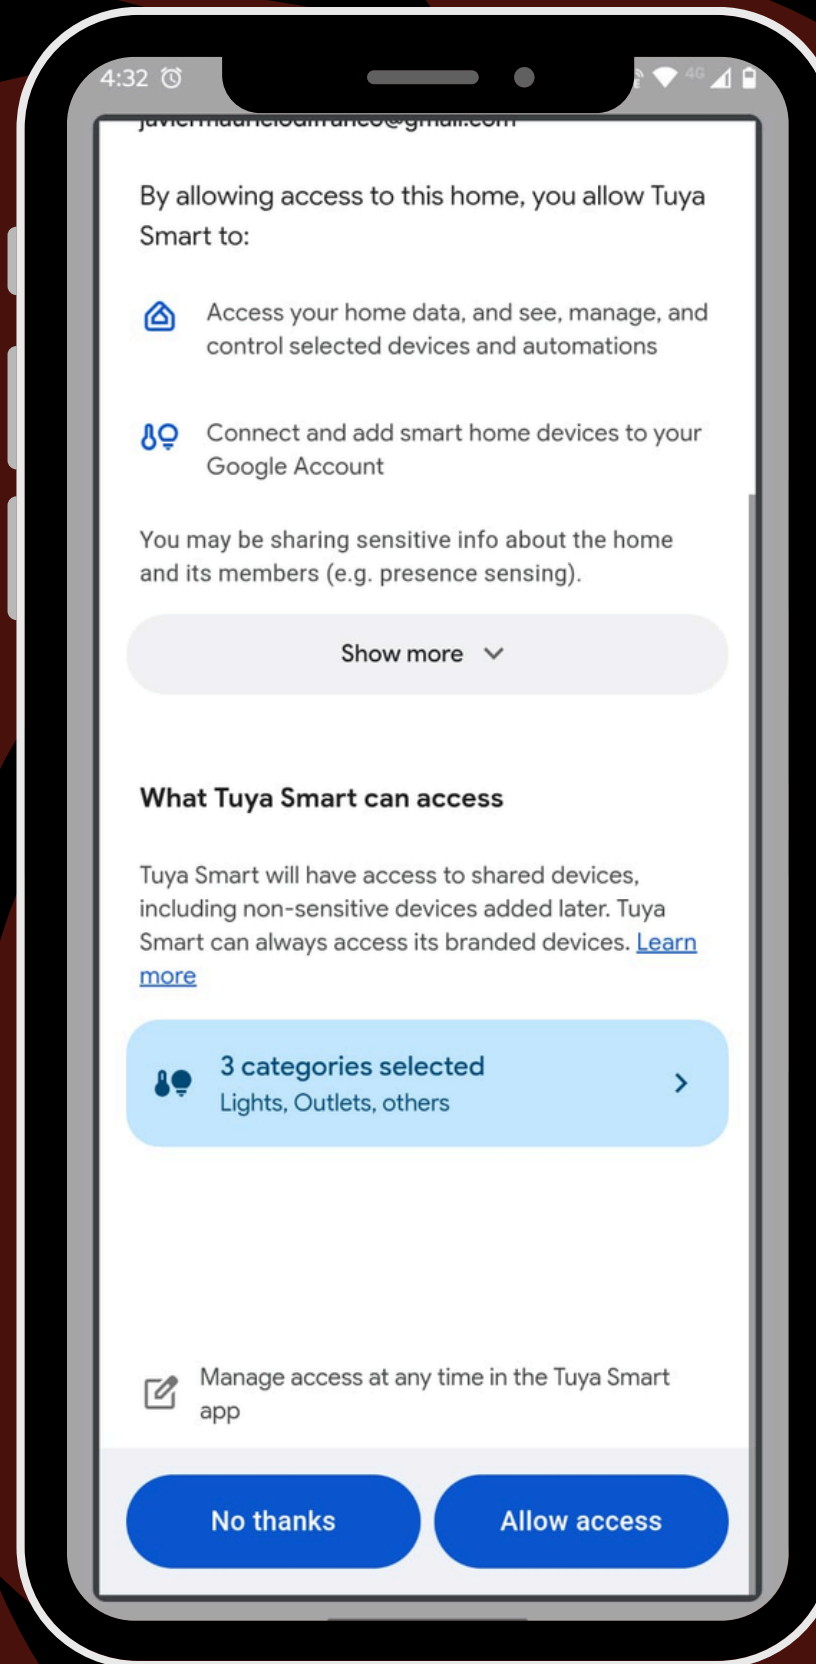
4:32

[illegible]

By allowing access to this home, you allow Tuya Smart to:

Access your home data, and see, manage, and control selected devices and automations

Connect and add smart home devices to your Google Account

You may be sharing sensitive info about the home and its members (e.g. presence sensing).

Show more

What Tuya Smart can access

Tuya Smart will have access to shared devices, including non-sensitive devices added later. Tuya Smart can always access its branded devices. Learn more

3 categories selected
Lights, Outlets, others

Manage access at any time in the Tuya Smart app

No thanks

Allow access